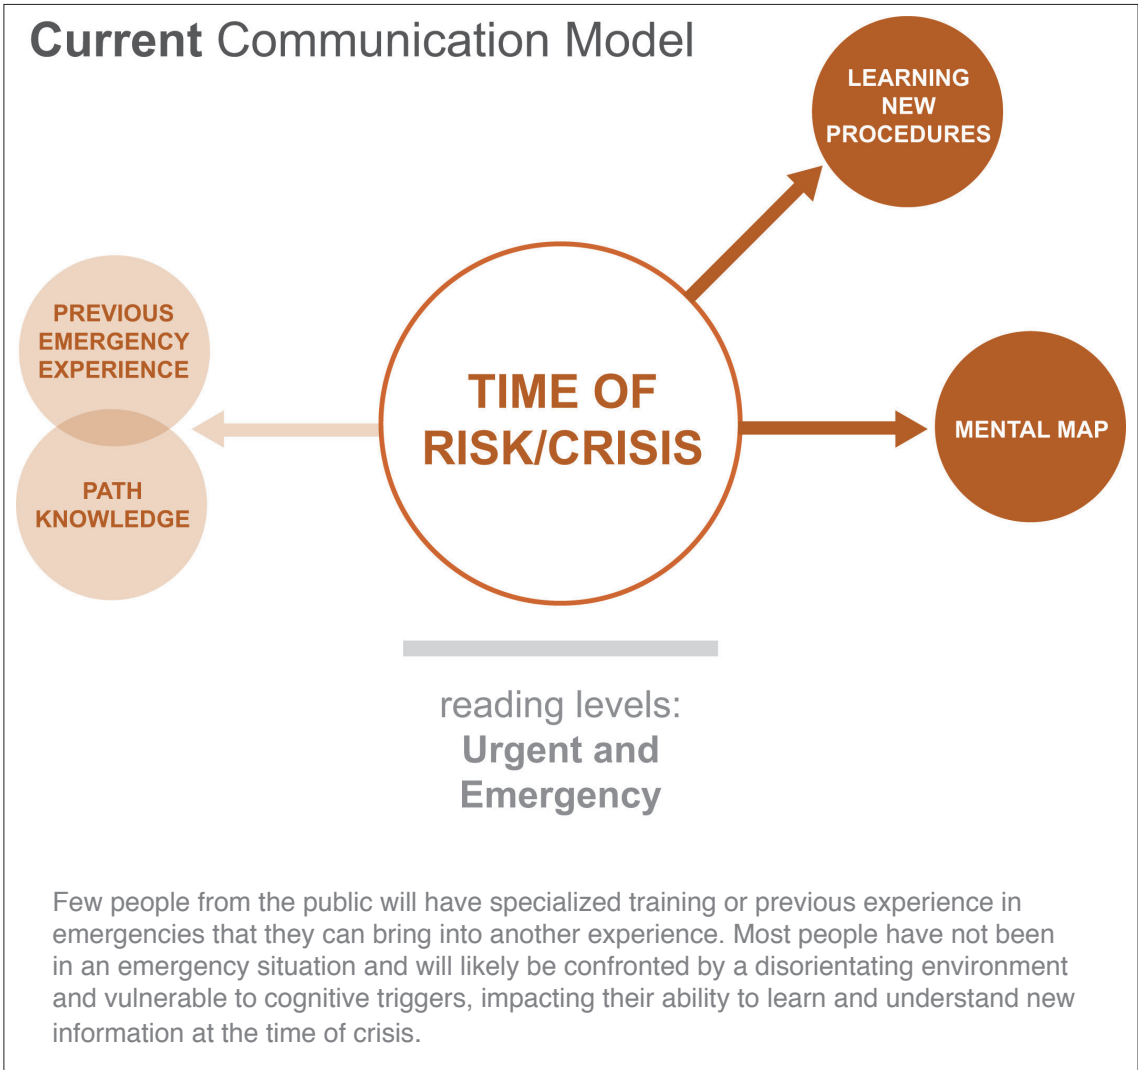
**Current** Communication Model

LEARNING NEW PROCEDURES

PREVIOUS EMERGENCY EXPERIENCE

PATH KNOWLEDGE

TIME OF RISK/CRISIS

MENTAL MAP

reading levels:
**Urgent and Emergency**

Few people from the public will have specialized training or previous experience in emergencies that they can bring into another experience. Most people have not been in an emergency situation and will likely be confronted by a disorientating environment and vulnerable to cognitive triggers, impacting their ability to learn and understand new information at the time of crisis.